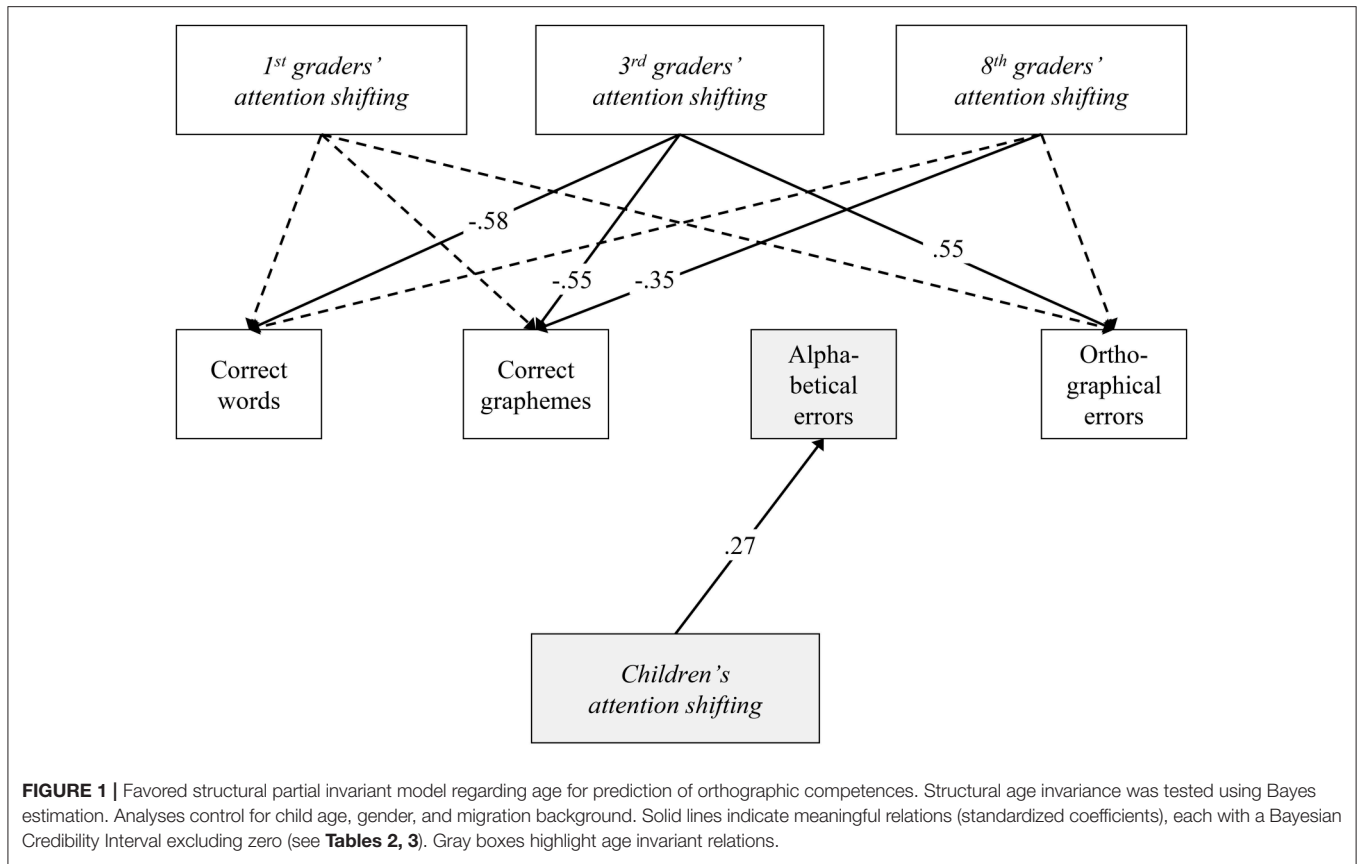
$1^{st}$ graders' attention shifting

$3^{rd}$ graders' attention shifting

$8^{th}$ graders' attention shifting

-.58

-.55

-.35

.55

Correct words

Correct graphemes

Alphabetical errors

Orthographical errors

.27

Children's attention shifting

**FIGURE 1 |** Favored structural partial invariant model regarding age for prediction of orthographic competences. Structural age invariance was tested using Bayes estimation. Analyses control for child age, gender, and migration background. Solid lines indicate meaningful relations (standardized coefficients), each with a Bayesian Credibility Interval excluding zero (see **Tables 2, 3**). Gray boxes highlight age invariant relations.